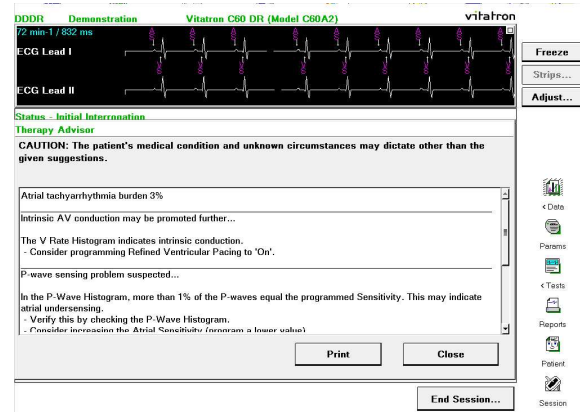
DDDR Demonstration Vitatron C60 DR (Model C60A2) vitatron

72 min-1 / 832 ms

ECG Lead I

ECG Lead II

Freeze

Strips...

Adjust...

Status - Initial Interrogation

Therapy Advisor

CAUTION: The patient's medical condition and unknown circumstances may dictate other than the given suggestions.

Atrial tachyarrhythmia burden 3%

Intrinsic AV conduction may be promoted further...

The V Rate Histogram indicates intrinsic conduction.
- Consider programming Refined Ventricular Pacing to 'On'.

P-wave sensing problem suspected...

In the P-Wave Histogram, more than 1% of the P-waves equal the programmed Sensitivity. This may indicate atrial undersensing.
- Verify this by checking the P-Wave Histogram.
- Consider increasing the Atrial Sensitivity (program a lower value)

Print

Close

< Data

Params

< Tests

Reports

Patient

Session

End Session...